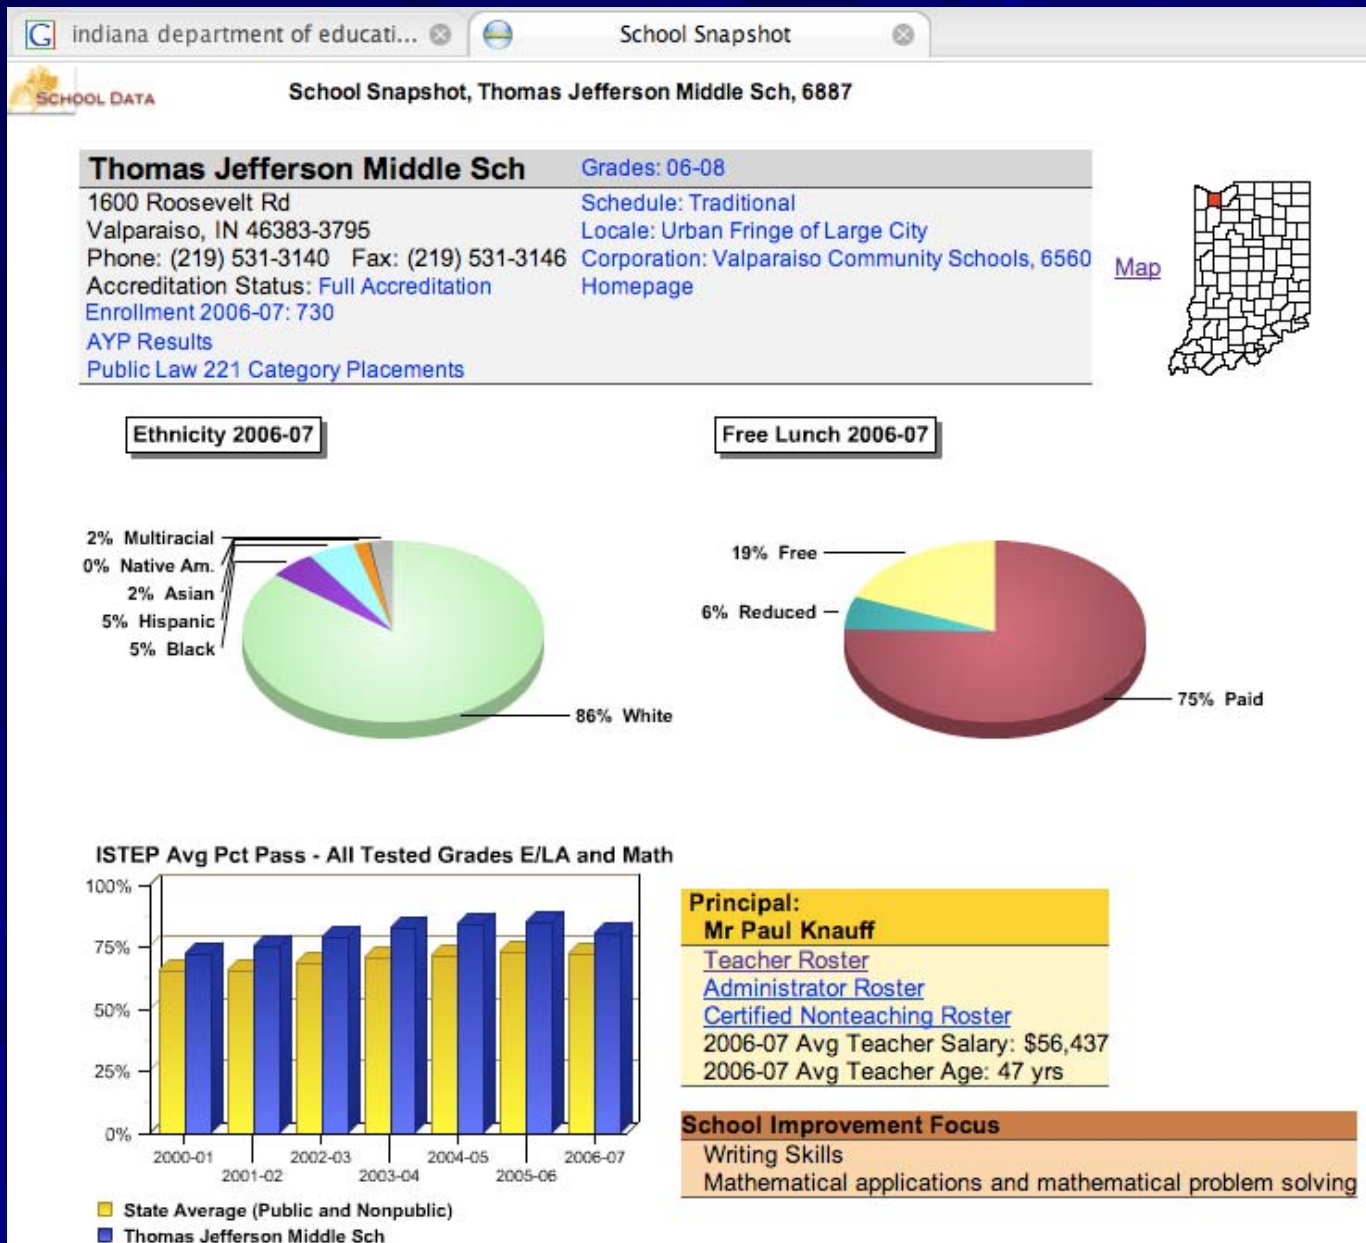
indiana department of educati... School Snapshot

SCHOOL DATA

School Snapshot, Thomas Jefferson Middle Sch, 6887

Thomas Jefferson Middle Sch
1600 Roosevelt Rd
Valparaiso, IN 46383-3795
Phone: (219) 531-3140 Fax: (219) 531-3146
Accreditation Status: Full Accreditation
Enrollment 2006-07: 730
AYP Results
Public Law 221 Category Placements

Grades: 06-08
Schedule: Traditional
Locale: Urban Fringe of Large City
Corporation: Valparaiso Community Schools, 6560
Homepage

Map

Ethnicity 2006-07

2% Multiracial
0% Native Am.
2% Asian
5% Hispanic
5% Black
86% White

Free Lunch 2006-07

19% Free
6% Reduced
75% Paid

ISTEP Avg Pct Pass - All Tested Grades E/LA and Math

100%
75%
50%
25%
0%

2000-01
2001-02
2002-03
2003-04
2004-05
2005-06
2006-07

State Average (Public and Nonpublic)
Thomas Jefferson Middle Sch

Principal:
Mr Paul Knauff
Teacher Roster
Administrator Roster
Certified Nonteaching Roster
2006-07 Avg Teacher Salary: $56,437
2006-07 Avg Teacher Age: 47 yrs

School Improvement Focus
Writing Skills
Mathematical applications and mathematical problem solving